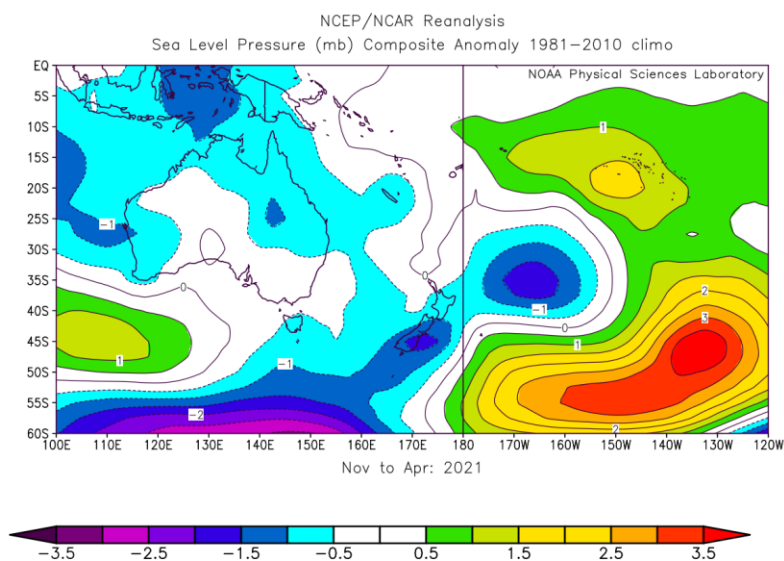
NCEP/NCAR Reanalysis
Sea Level Pressure (mb) Composite Anomaly 1981–2010 climo

NOAA Physical Sciences Laboratory

EQ
5S
10S
15S
20S
25S
30S
35S
40S
45S
50S
55S
60S

100E 110E 120E 130E 140E 150E 160E 170E 180 170W 160W 150W 140W 130W 120W

1
-1
0
0
1
-1
-2
-1
0
1
2
3
2

Nov to Apr: 2021

-3.5 -2.5 -1.5 -0.5 0.5 1.5 2.5 3.5